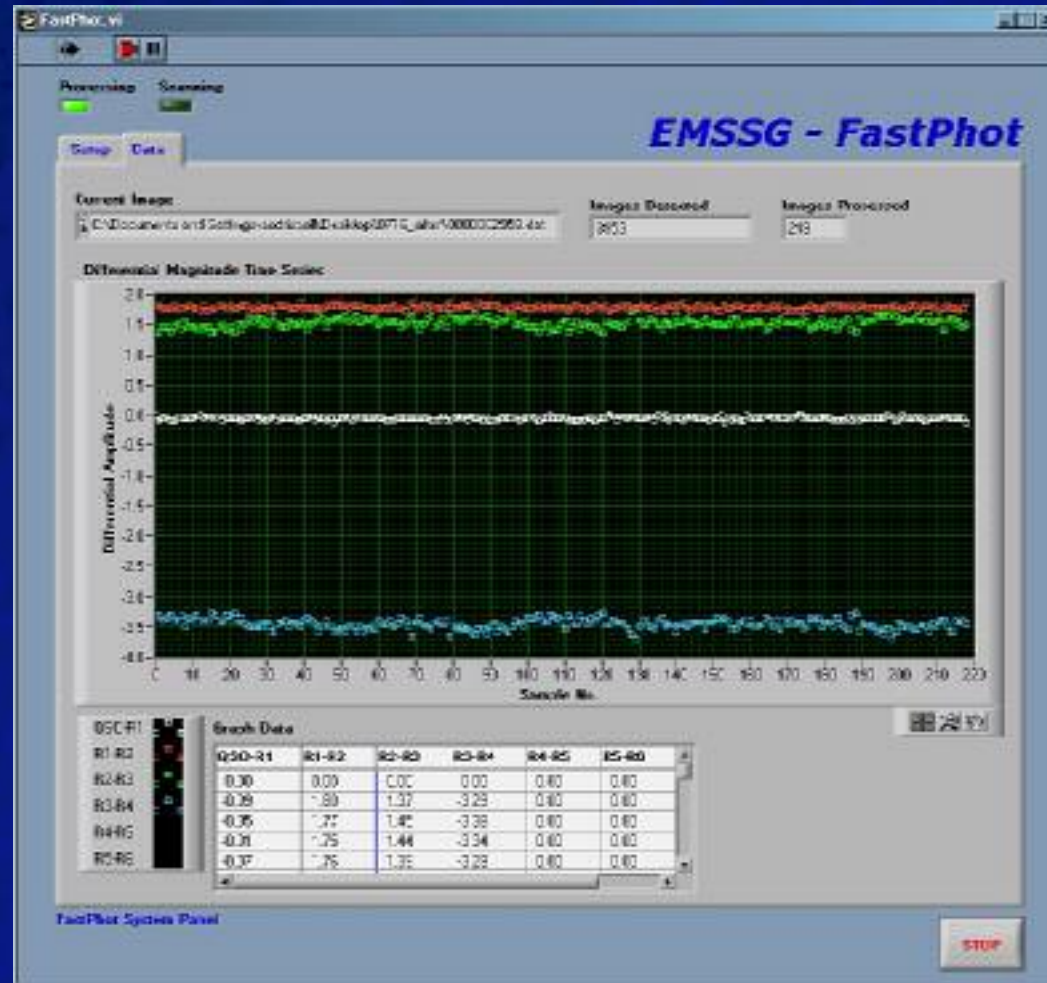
FastPhot.vi

Processing Scanning

Setup Data

EMSSG - FastPhot

Current Image
C:\Documents and Settings\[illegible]\Desktop\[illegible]\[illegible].dat

Images Detected
3653

Images Processed
218

Differential Magnitude Time Series

2.0
1.5
1.0
0.5
0.0
-0.5
-1.0
-1.5
-2.0
-2.5
-3.0
-3.5
-4.0

Differential Amplitude

0 10 20 30 40 50 60 70 80 90 100 110 120 130 140 150 160 170 180 190 200 210 220

Sample No.

QSO-R1
R1-R2
R2-R3
R3-R4
R4-R5
R5-R6

Graph Data

| QSO-R1 | R1-R2 | R2-R3 | R3-R4 | R4-R5 | R5-R6 |
|---|---|---|---|---|---|
| 0.00 | 0.00 | 0.00 | 0.00 | 0.00 | 0.00 |
| -0.39 | 1.80 | 1.37 | -3.29 | 0.00 | 0.00 |
| -0.35 | 1.77 | 1.45 | -3.38 | 0.00 | 0.00 |
| -0.31 | 1.75 | 1.44 | -3.34 | 0.00 | 0.00 |
| -0.37 | 1.76 | 1.35 | -3.29 | 0.00 | 0.00 |

FastPhot System Panel

STOP